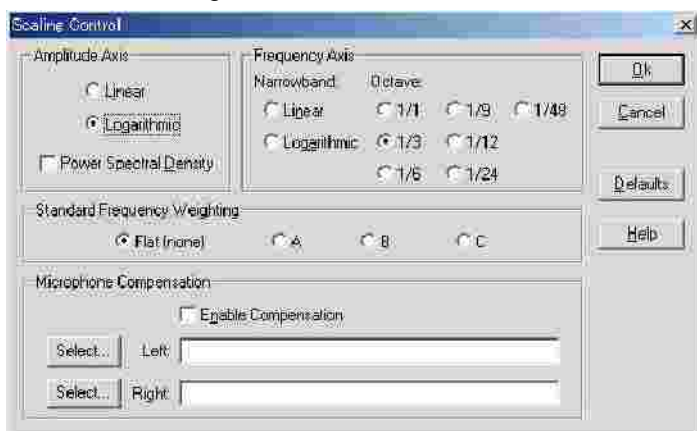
Scaling Control

×

Amplitude Axis

Linear

Logarithmic

Power Spectral Density

Frequency Axis

Narrowband

Linear

Logarithmic

Octave

1/1

1/9

1/48

1/3

1/12

1/6

1/24

Ok

Cancel

Defaults

Help

Standard Frequency Weighting

Flat (none)

A

B

C

Microphone Compensation

Enable Compensation

Select...

Left

Select...

Right